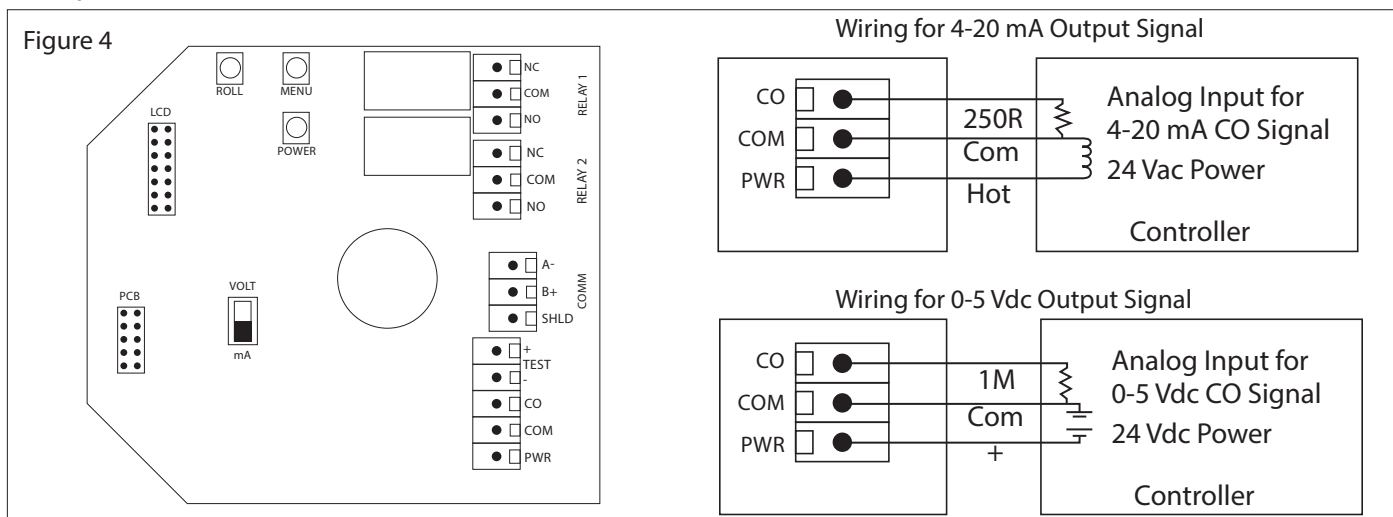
Figure 4

ROLL MENU

POWER

LCD

NC
COM
NO
RELAY 1

NC
COM
NO
RELAY 2

A-
B+
SHLD
COMM

PCB

VOLT
mA

+
TEST
-
CO
COM
PWR

Wiring for 4-20 mA Output Signal

CO
COM
PWR

250R
Com
Hot

Analog Input for 4-20 mA CO Signal
24 Vac Power

Controller

Wiring for 0-5 Vdc Output Signal

CO
COM
PWR

1M
Com
+

Analog Input for 0-5 Vdc CO Signal
24 Vdc Power

Controller